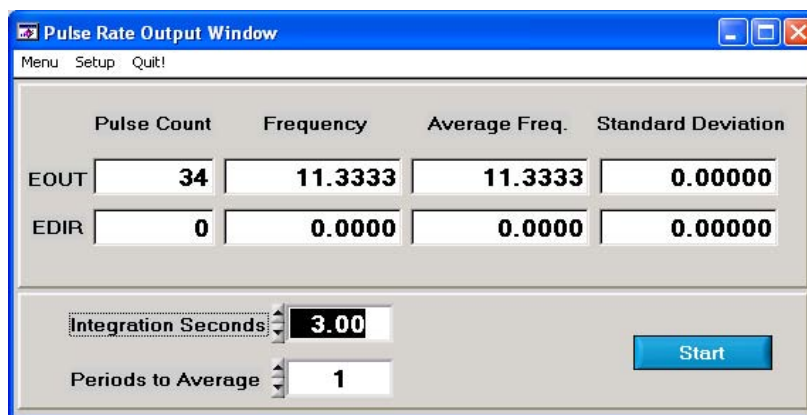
Pulse Rate Output Window

Menu Setup Quit!

| | Pulse Count | Frequency | Average Freq. | Standard Deviation |
|---|---|---|---|---|
| EOUT | 34 | 11.3333 | 11.3333 | 0.00000 |
| EDIR | 0 | 0.0000 | 0.0000 | 0.00000 |

Integration Seconds 3.00

Periods to Average 1

Start